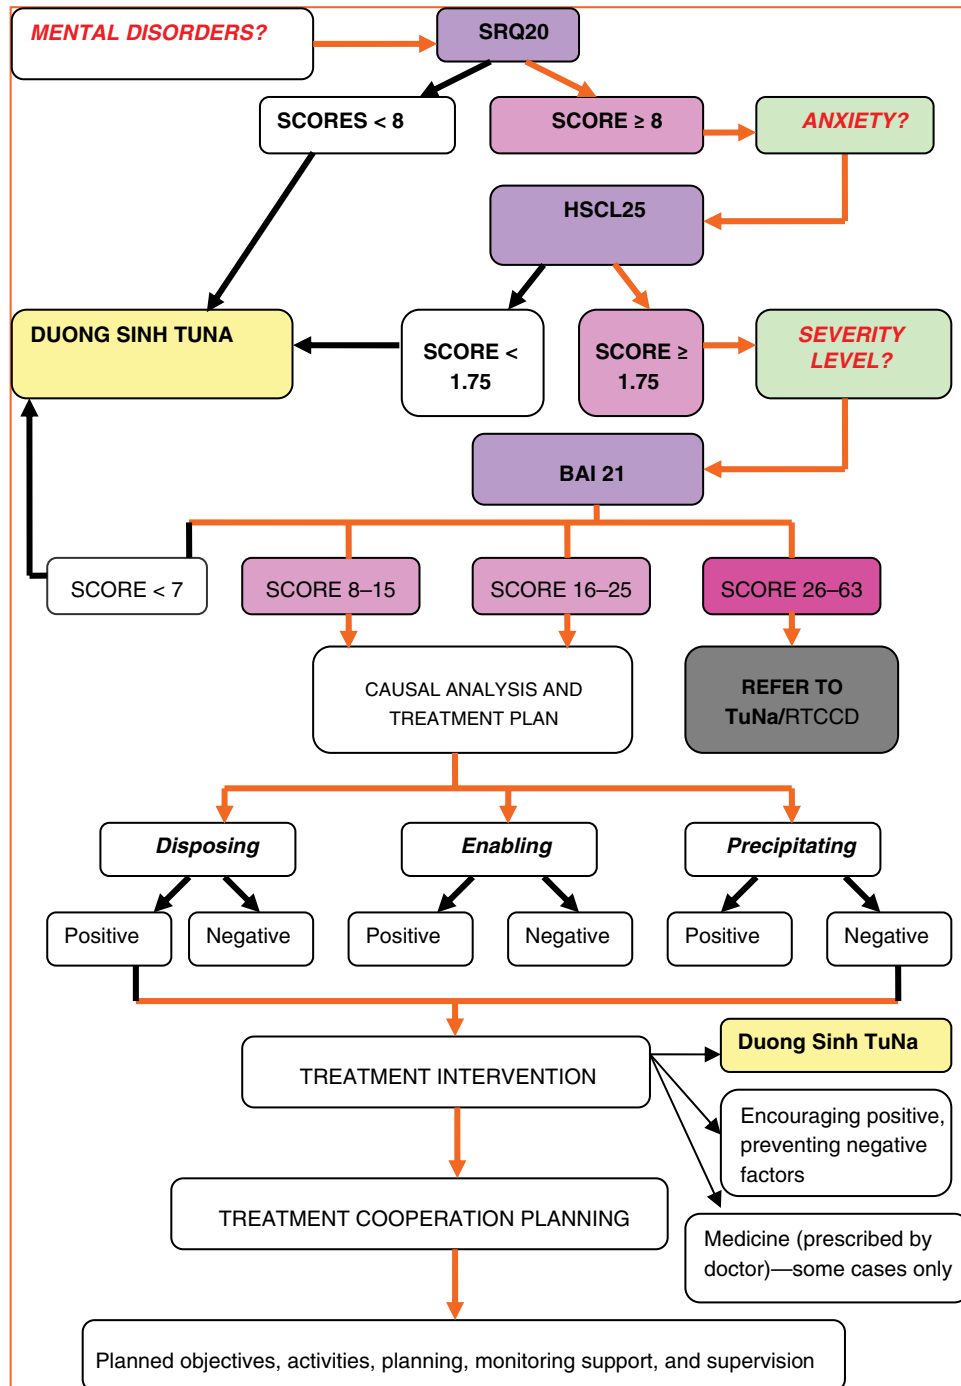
MENTAL DISORDERS?

SRQ20

SCORES < 8

SCORE ≥ 8

ANXIETY?

HSCL25

DUONG SINH TUNA

SCORE < 1.75

SCORE ≥ 1.75

SEVERITY LEVEL?

BAI 21

SCORE < 7

SCORE 8–15

SCORE 16–25

SCORE 26–63

CAUSAL ANALYSIS AND TREATMENT PLAN

REFER TO TuNa/RTCCD

Disposing

Enabling

Precipitating

Positive

Negative

Positive

Negative

Positive

Negative

TREATMENT INTERVENTION

Duong Sinh TuNa

Encouraging positive, preventing negative factors

Medicine (prescribed by doctor)—some cases only

TREATMENT COOPERATION PLANNING

Planned objectives, activities, planning, monitoring support, and supervision